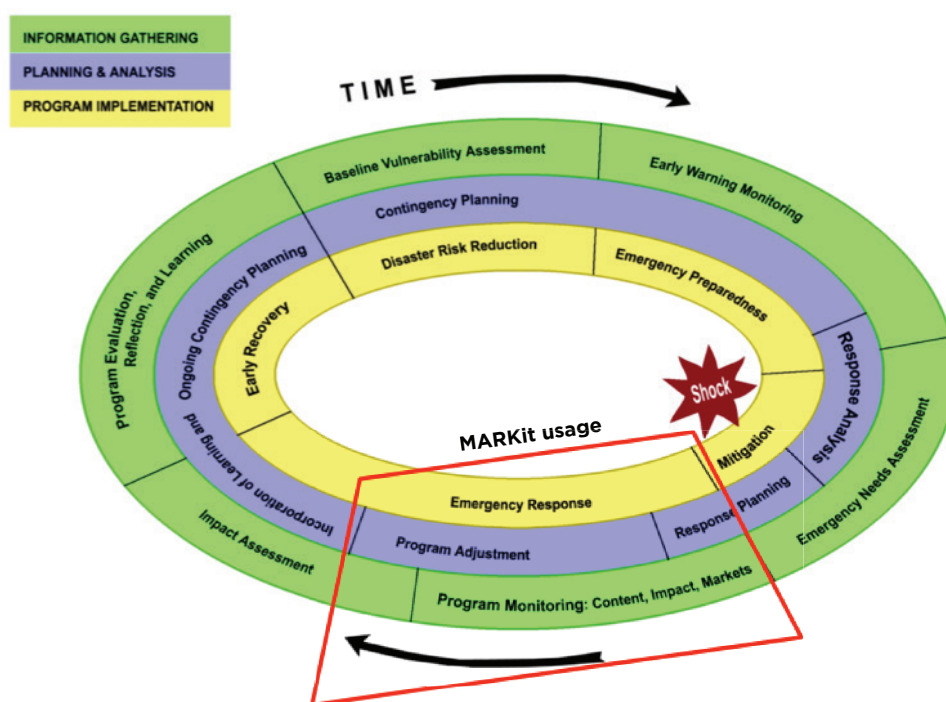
INFORMATION GATHERING
PLANNING & ANALYSIS
PROGRAM IMPLEMENTATION

TIME

Baseline Vulnerability Assessment
Early Warning Monitoring
Contingency Planning
Disaster Risk Reduction
Emergency Preparedness
Program Evaluation, Reflection, and Learning
Ongoing Contingency Planning
Early Recovery
Shock
Response Analysis
Emergency Needs Assessment
Mitigation
MARKit usage
Incorporation of Learning and
Emergency Response
Response Planning
Program Adjustment
Impact Assessment
Program Monitoring: Content, Impact, Markets